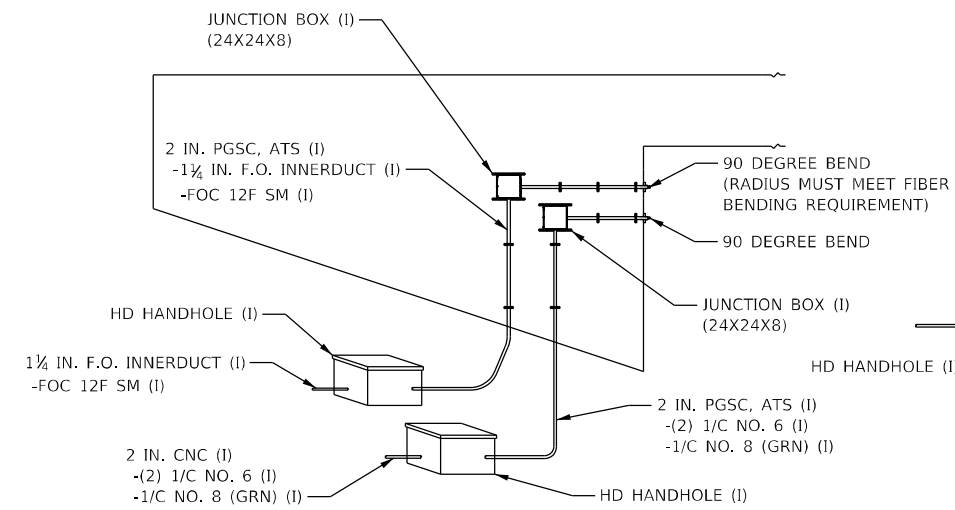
JUNCTION BOX (I)
(24X24X8)

2 IN. PGSC, ATS (I)
-1¼ IN. F.O. INNERDUCT (I)
-FOC 12F SM (I)

90 DEGREE BEND
(RADIUS MUST MEET FIBER
BENDING REQUIREMENT)

90 DEGREE BEND

HD HANDHOLE (I)

JUNCTION BOX (I)
(24X24X8)

1¼ IN. F.O. INNERDUCT (I)
-FOC 12F SM (I)

HD HANDHOLE (I

2 IN. PGSC, ATS (I)
-(2) 1/C NO. 6 (I)
-1/C NO. 8 (GRN) (I)

2 IN. CNC (I)
-(2) 1/C NO. 6 (I)
-1/C NO. 8 (GRN) (I)

HD HANDHOLE (I)